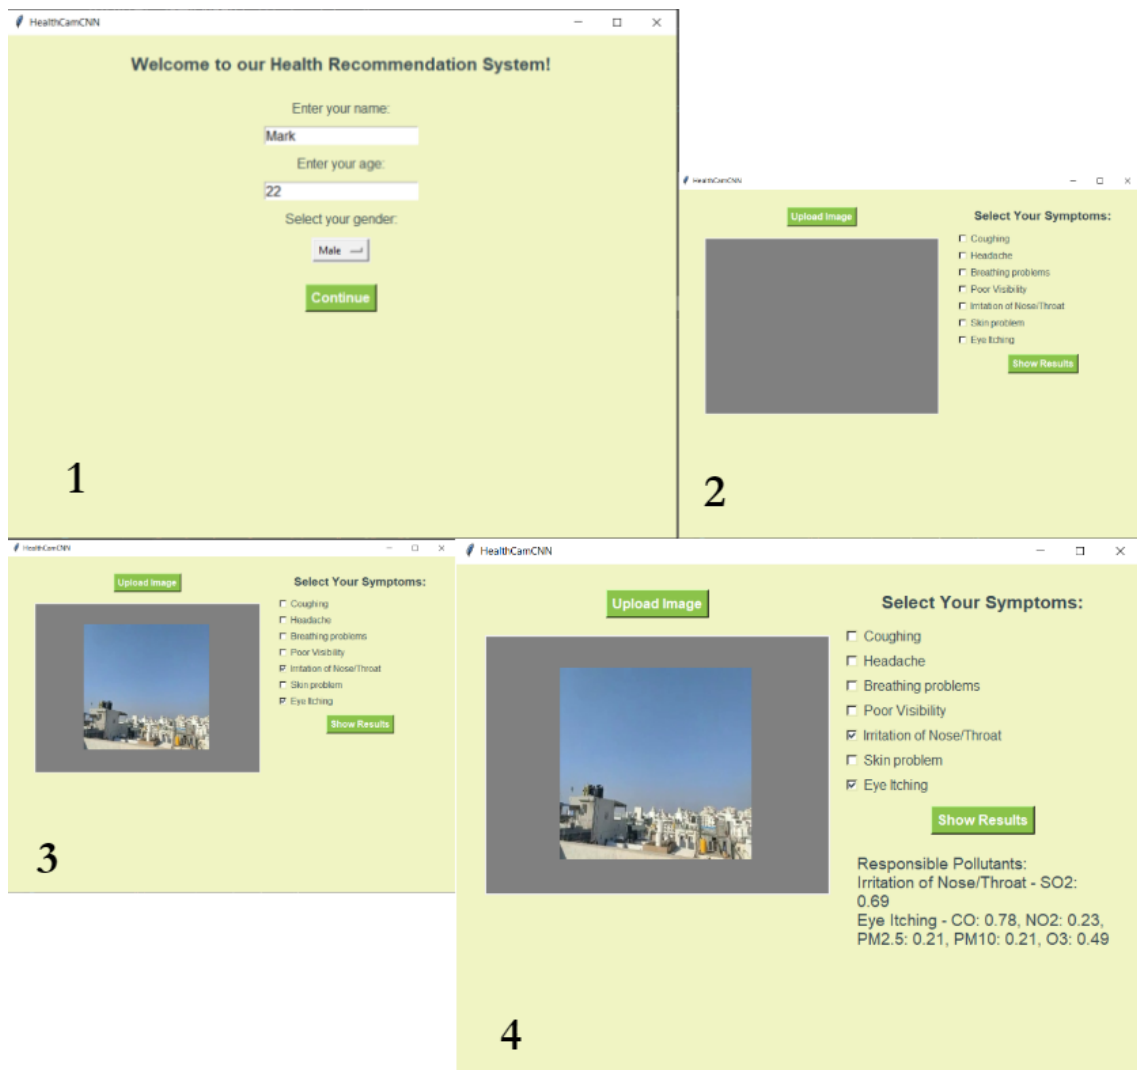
HealthCamCNN

Welcome to our Health Recommendation System!

Enter your name:

Mark

Enter your age:

22

Select your gender:

Male

Continue

1

HealthCamCNN

Upload Image

Select Your Symptoms:

Coughing

Headache

Breathing problems

Poor Visibility

Irritation of Nose/Throat

Skin problem

Eye Itching

Show Results

2

HealthCamCNN

Upload Image

Select Your Symptoms:

Coughing

Headache

Breathing problems

Poor Visibility

Irritation of Nose/Throat

Skin problem

Eye Itching

Show Results

3

HealthCamCNN

Upload Image

Select Your Symptoms:

Coughing

Headache

Breathing problems

Poor Visibility

Irritation of Nose/Throat

Skin problem

Eye Itching

Show Results

Responsible Pollutants:
Irritation of Nose/Throat - SO2: 0.69
Eye Itching - CO: 0.78, NO2: 0.23, PM2.5: 0.21, PM10: 0.21, O3: 0.49

4